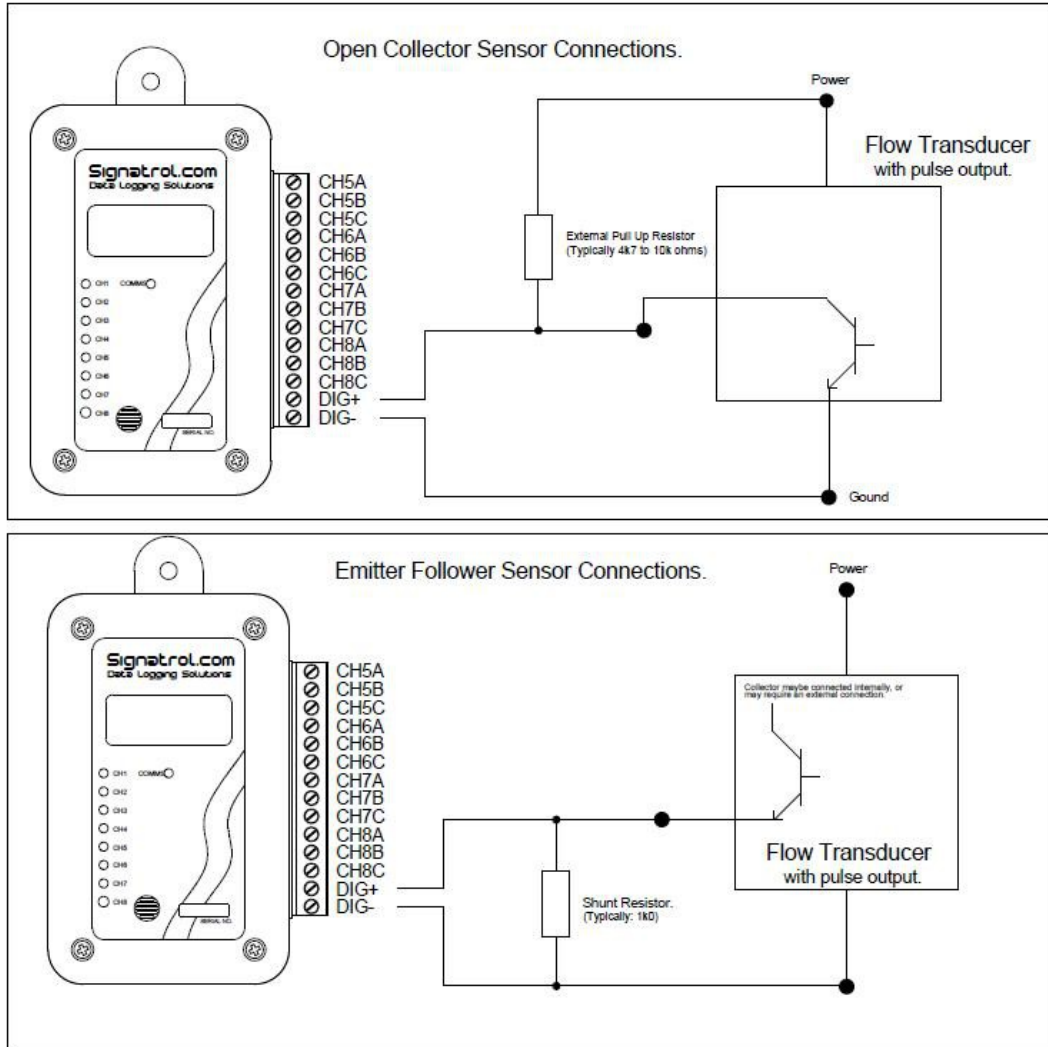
Open Collector Sensor Connections.

Signatrol.com
Data Logging Solutions

CH1
CH2
CH3
CH4
CH5
CH6
CH7
CH8
COMMS
SERIAL NO.

CH5A
CH5B
CH5C
CH6A
CH6B
CH6C
CH7A
CH7B
CH7C
CH8A
CH8B
CH8C
DIG+
DIG-

Power

External Pull Up Resistor
(Typically 4k7 to 10k ohms)

Flow Transducer
with pulse output.

Gound

Emitter Follower Sensor Connections.

Signatrol.com
Data Logging Solutions

CH1
CH2
CH3
CH4
CH5
CH6
CH7
CH8
COMMS
SERIAL NO.

CH5A
CH5B
CH5C
CH6A
CH6B
CH6C
CH7A
CH7B
CH7C
CH8A
CH8B
CH8C
DIG+
DIG-

Power

Collector maybe connected internally, or may require an external connection.

Flow Transducer
with pulse output.

Shunt Resistor.
(Typically: 1k0)